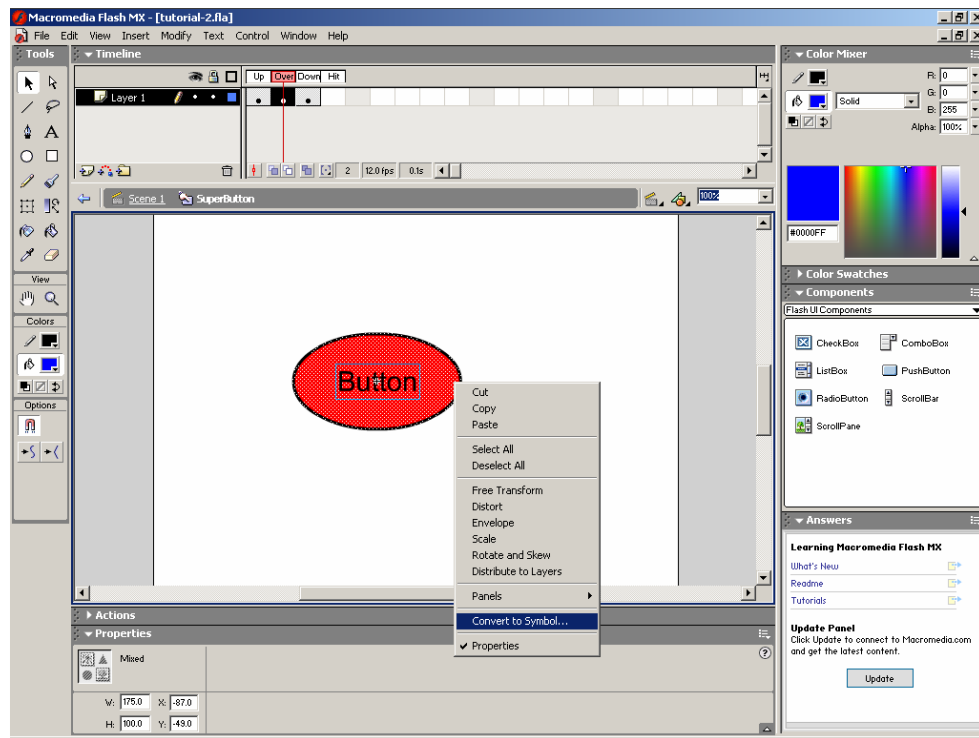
Macromedia Flash MX - [tutorial-2.fla]

File Edit View Insert Modify Text Control Window Help

Tools

Timeline

Up Over Down Hit

Layer 1

2 12.0 fps 0.1s

Scene 1 SuperButton 100%

View

Colors

Options

Button

Cut
Copy
Paste

Select All
Deselect All

Free Transform
Distort
Envelope
Scale
Rotate and Skew
Distribute to Layers

Panels

Convert to Symbol...

Properties

Actions

Properties

Mixed

W: 175.0 X: -87.0
H: 100.0 Y: -49.0

Color Mixer

R: 0
G: 0
B: 255
Alpha: 100%

Solid

#0000FF

Color Swatches

Components

Flash UI Components

CheckBox ComboBox
ListBox PushButton
RadioButton ScrollBar
ScrollPane

Answers

Learning Macromedia Flash MX
What's New
Readme
Tutorials

Update Panel
Click Update to connect to Macromedia.com and get the latest content.

Update